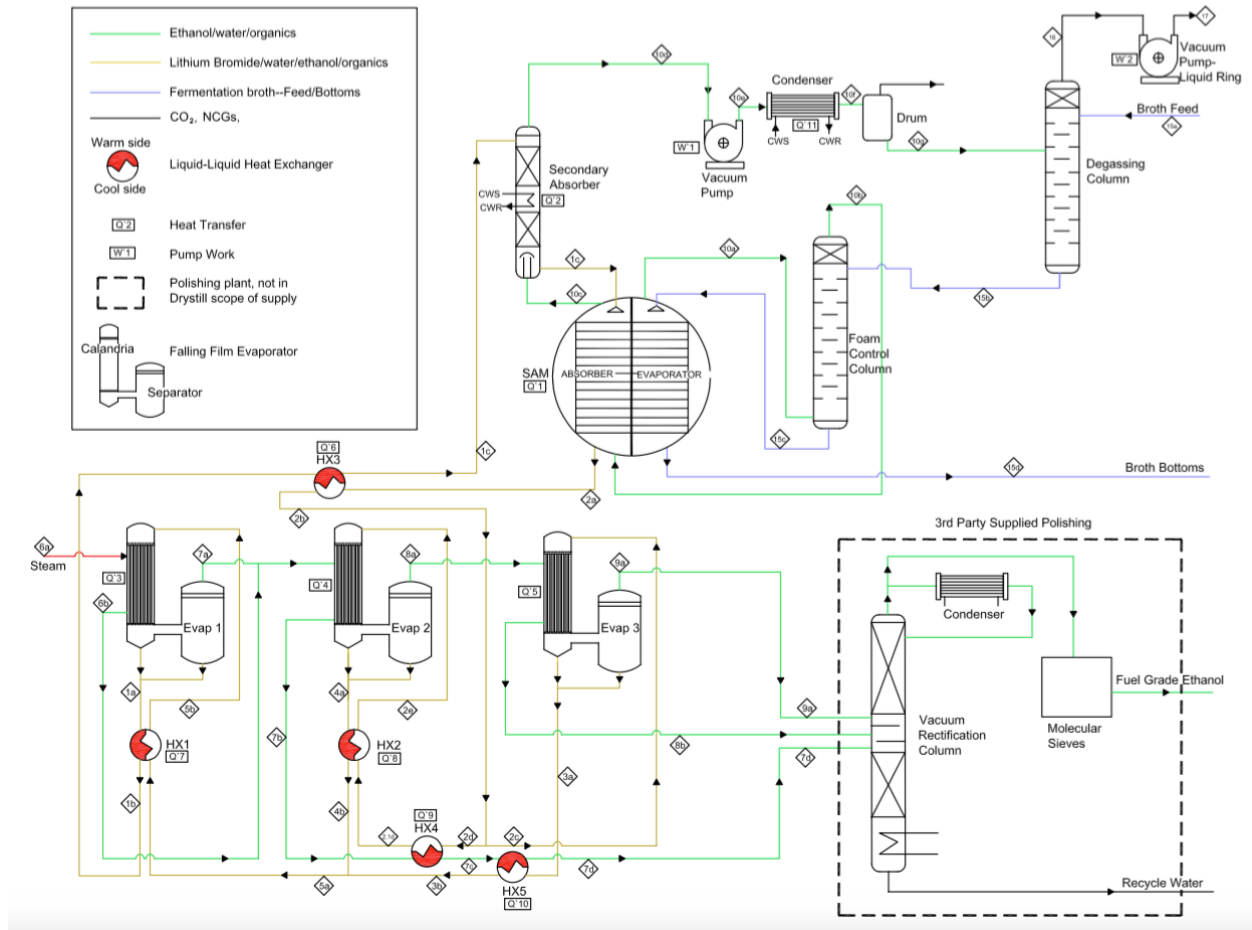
Ethanol/water/organics

Lithium Bromide/water/ethanol/organics

Fermentation broth--Feed/Bottoms

$CO_2$, NCGs,

Warm side

Liquid-Liquid Heat Exchanger

Cool side

Q`2 Heat Transfer

W`1 Pump Work

Polishing plant, not in Drystill scope of supply

Calandria

Falling Film Evaporator

Separator

10d

10e

Condenser

10f

Drum

16

17

W`2

Vacuum Pump-Liquid Ring

Broth Feed

15a

W`1

Vacuum Pump

CWS

Q`11

CWR

10g

Degassing Column

Secondary Absorber

CWS

CWR

Q`2

10b

10a

1c

10c

SAM

Q`1

ABSORBER

EVAPORATOR

Foam Control Column

15b

15c

15d

Broth Bottoms

Q`6

HX3

1c

2a

2b

3rd Party Supplied Polishing

6a

Steam

Q`3

7a

Evap 1

6b

Q`4

8a

Evap 2

Q`5

9a

Evap 3

Condenser

Fuel Grade Ethanol

Molecular Sieves

1a

5b

HX1

Q`7

7b

4a

2e

HX2

Q`8

9a

Vacuum Rectification Column

8b

7d

3a

1b

4b

Q`9

HX4

2.5c

2d

2c

7c

5a

3b

HX5

Q`10

7d

Recycle Water